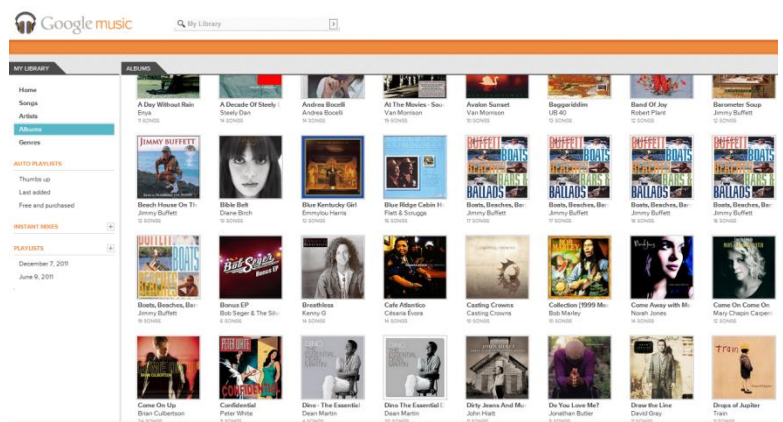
Google music

My Library

MY LIBRARY

ALBUMS

Home
Songs
Artists
Albums
Genres

AUTO PLAYLISTS
Thumbs up
Last added
Free and purchased

INSTANT MIXES +

PLAYLISTS +
December 7, 2011
June 9, 2011

A Day Without Rain
Enya
11 SONGS

A Decade Of Steely I
Steely Dan
14 SONGS

Andrea Bocelli
Andrea Bocelli
14 SONGS

At The Movies - Sou
Van Morrison
15 SONGS

Avalon Sunset
Van Morrison
10 SONGS

Baggariddim
UB 40
11 SONGS

Band Of Joy
Robert Plant
12 SONGS

Barometer Soup
Jimmy Buffett
12 SONGS

Beach House On Th
Jimmy Buffett
12 SONGS

Bible Belt
Diane Birch
12 SONGS

Blue Kentucky Girl
Emmylou Harris
10 SONGS

Blue Ridge Cabin H
Flatt & Scruggs
12 SONGS

Boats, Beaches, Bar
Jimmy Buffett
10 SONGS

Boats, Beaches, Bar
Jimmy Buffett
17 SONGS

Boats, Beaches, Bar
Jimmy Buffett
16 SONGS

Boats, Beaches, Bar
Jimmy Buffett
16 SONGS

Boats, Beaches, Bar
Jimmy Buffett
18 SONGS

Bonus EP
Bob Seger & The Silv
6 SONGS

Breathless
Kenny G
14 SONGS

Cafe Atlantico
Cesaria Evora
14 SONGS

Casting Crowns
Casting Crowns
10 SONGS

Collection (1999 Mo
Bob Marley
16 SONGS

Come Away with Me
Norah Jones
14 SONGS

Come On Come On
Mary Chapin Carpen
12 SONGS

Come On Up
Brian Culbertson
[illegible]

Confidential
Peter White
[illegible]

Dino - The Essential
Dean Martin
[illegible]

Dino The Essential D
Dean Martin
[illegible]

Dirty Jeans And Mu
John Hiatt
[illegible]

Do You Love Me?
Jonathan Butler
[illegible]

Draw the Line
David Gray
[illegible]

Drops of Jupiter
Train
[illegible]